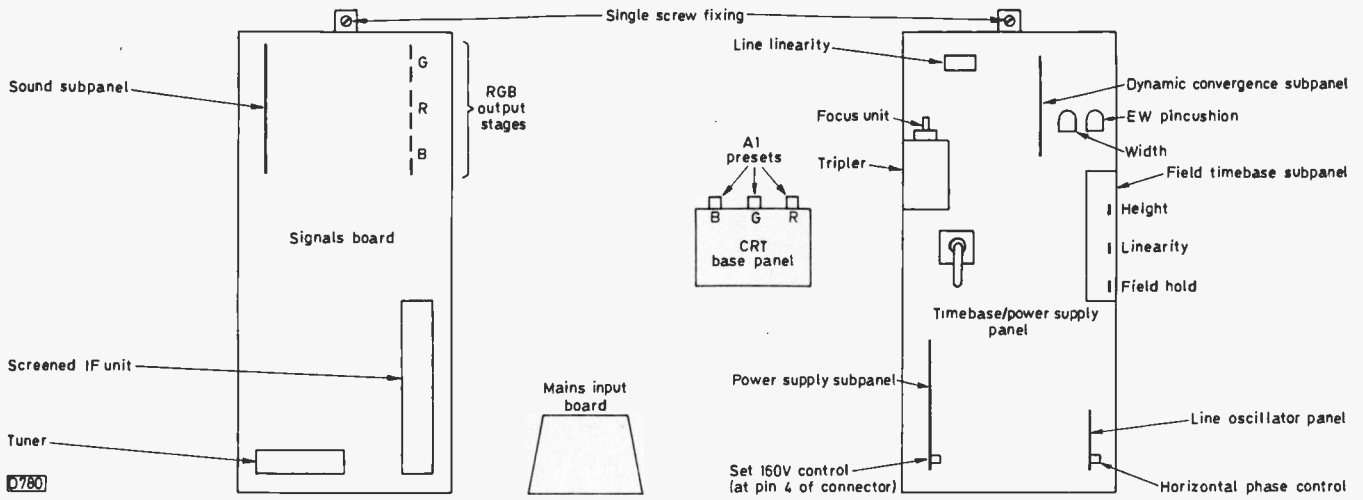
Single screw fixing

Sound subpanel

G
R
B

RGB output stages

Signals board

Screened IF unit

Tuner

D780

A1 presets

B G R

CRT base panel

Mains input board

Line linearity

Focus unit

Tripler

Dynamic convergence subpanel

EW pincushion

Width

Field timebase subpanel

Height

Linearity

Field hold

Timebase/power supply panel

Power supply subpanel

Set 160V control (at pin 4 of connector)

Line oscillator panel

Horizontal phase control